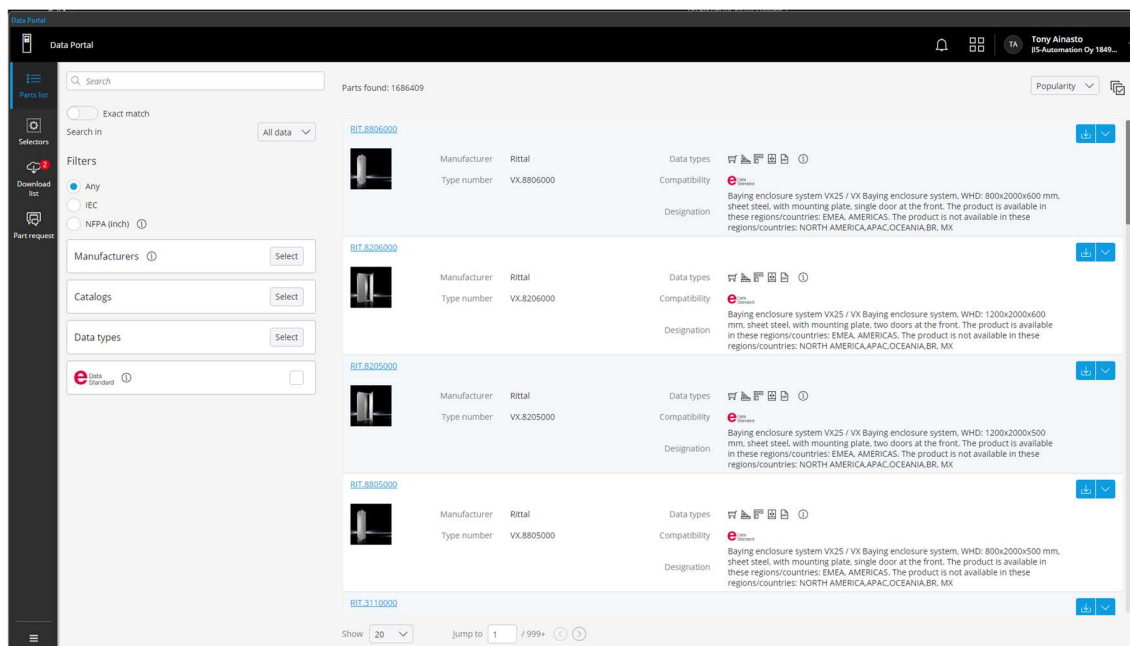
Data Portal

Data Portal

TA Tony Ainasto
IIS-Automation Oy 1849...

Parts list

Selectors

2
Download list

Part request

Search

Exact match

Search in All data

Filters

Any
IEC
NFPA (inch)

Manufacturers Select

Catalogs Select

Data types Select

Data Standard

Parts found: 1686409

Popularity

RIT.8806000

Manufacturer Rittal
Type number VX.8806000
Data types
Compatibility
Designation Baying enclosure system VX25 / VX Baying enclosure system, WHD: 800x2000x600 mm, sheet steel, with mounting plate, single door at the front. The product is available in these regions/countries: EMEA, AMERICAS. The product is not available in these regions/countries: NORTH AMERICA,APAC,OCEANIA,BR, MX

RIT.8206000

Manufacturer Rittal
Type number VX.8206000
Data types
Compatibility
Designation Baying enclosure system VX25 / VX Baying enclosure system, WHD: 1200x2000x600 mm, sheet steel, with mounting plate, two doors at the front. The product is available in these regions/countries: EMEA, AMERICAS. The product is not available in these regions/countries: NORTH AMERICA,APAC,OCEANIA,BR, MX

RIT.8205000

Manufacturer Rittal
Type number VX.8205000
Data types
Compatibility
Designation Baying enclosure system VX25 / VX Baying enclosure system, WHD: 1200x2000x500 mm, sheet steel, with mounting plate, two doors at the front. The product is available in these regions/countries: EMEA, AMERICAS. The product is not available in these regions/countries: NORTH AMERICA,APAC,OCEANIA,BR, MX

RIT.8805000

Manufacturer Rittal
Type number VX.8805000
Data types
Compatibility
Designation Baying enclosure system VX25 / VX Baying enclosure system, WHD: 800x2000x500 mm, sheet steel, with mounting plate, single door at the front. The product is available in these regions/countries: EMEA, AMERICAS. The product is not available in these regions/countries: NORTH AMERICA,APAC,OCEANIA,BR, MX

RIT.3110000

Show 20 Jump to 1 / 999+